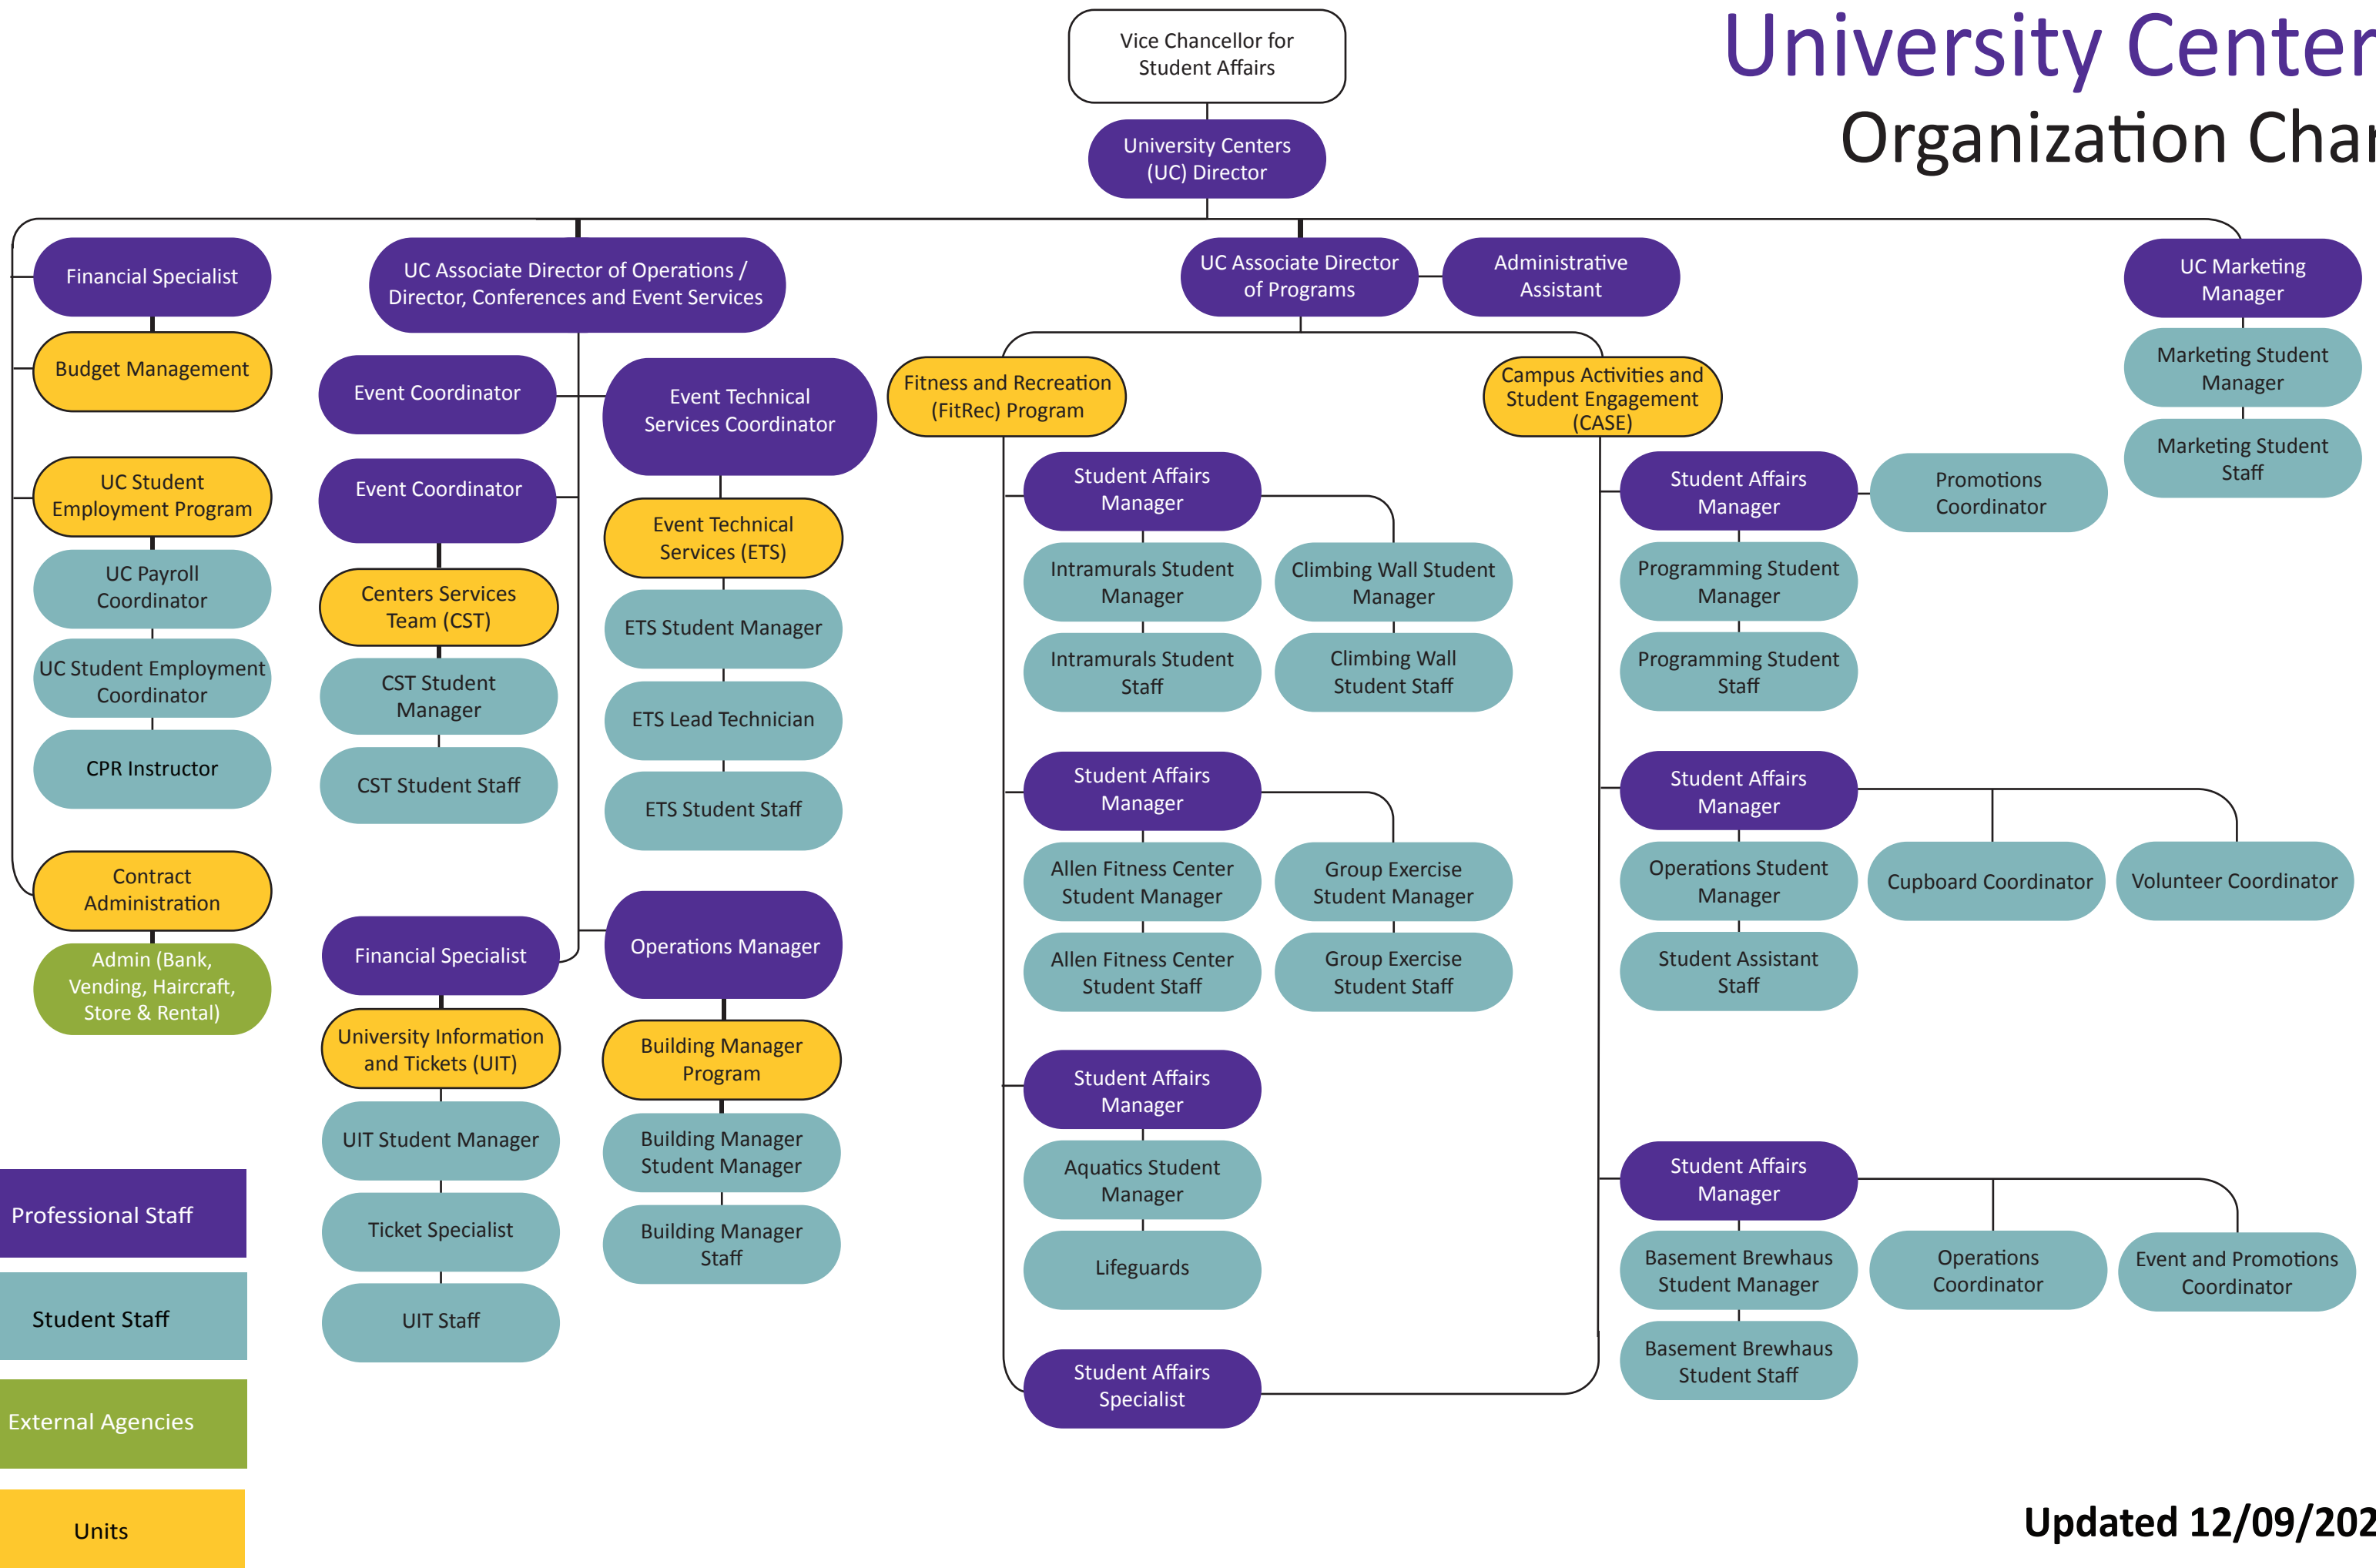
University Center
Organization Char

Vice Chancellor for Student Affairs

University Centers (UC) Director

Financial Specialist

Budget Management

UC Student Employment Program

UC Payroll Coordinator

UC Student Employment Coordinator

CPR Instructor

Contract Administration

Admin (Bank, Vending, Haircraft, Store & Rental)

UC Associate Director of Operations / Director, Conferences and Event Services

Event Coordinator

Event Coordinator

Centers Services Team (CST)

CST Student Manager

CST Student Staff

Financial Specialist

University Information and Tickets (UIT)

UIT Student Manager

Ticket Specialist

UIT Staff

Event Technical Services Coordinator

Event Technical Services (ETS)

ETS Student Manager

ETS Lead Technician

ETS Student Staff

Operations Manager

Building Manager Program

Building Manager Student Manager

Building Manager Staff

UC Associate Director of Programs

Administrative Assistant

Fitness and Recreation (FitRec) Program

Student Affairs Manager

Intramurals Student Manager

Intramurals Student Staff

Climbing Wall Student Manager

Climbing Wall Student Staff

Student Affairs Manager

Allen Fitness Center Student Manager

Allen Fitness Center Student Staff

Group Exercise Student Manager

Group Exercise Student Staff

Student Affairs Manager

Aquatics Student Manager

Lifeguards

Student Affairs Specialist

Campus Activities and Student Engagement (CASE)

Student Affairs Manager

Promotions Coordinator

Programming Student Manager

Programming Student Staff

Student Affairs Manager

Operations Student Manager

Student Assistant Staff

Cupboard Coordinator

Volunteer Coordinator

Student Affairs Manager

Basement Brewhaus Student Manager

Basement Brewhaus Student Staff

Operations Coordinator

Event and Promotions Coordinator

UC Marketing Manager

Marketing Student Manager

Marketing Student Staff

Professional Staff

Student Staff

External Agencies

Units

Updated 12/09/202